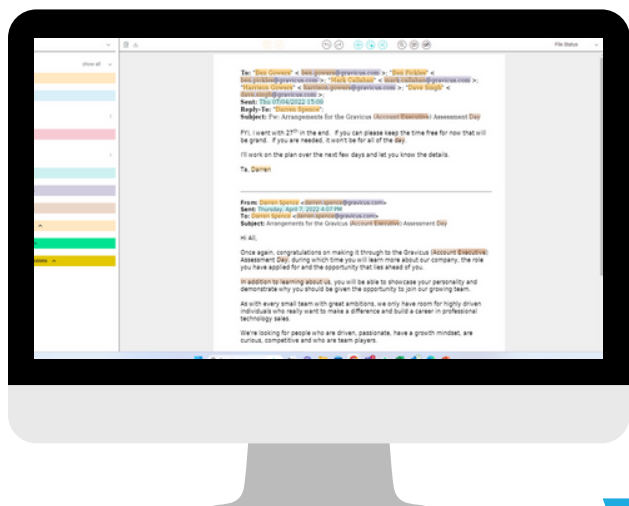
show all

File Status

To: "Ben Gowers" < ben.gowers@gravicus.com >; "Ben Pickles" < ben.pickles@gravicus.com >; "Mark Callahan" < mark.callahan@gravicus.com >; "Harrison Gowers" < harrison.gowers@gravicus.com >; "Dave Singh" < dave.singh@gravicus.com >
Sent: Thu 07/04/2022 15:08
Reply-To: "Darren Spence"
Subject: Fw: Arrangements for the Gravicus (Account Executive) Assessment Day

FYI, I went with $27^{th}$ in the end. If you can please keep the time free for now that will be grand. If you are needed, it won't be for all of the day.

I'll work on the plan over the next few days and let you know the details.

Ta, Darren

From: Darren Spence <darren.spence@gravicus.com>
Sent: Thursday, April 7, 2022 4:07 PM
To: Darren Spence <darren.spence@gravicus.com>
Subject: Arrangements for the Gravicus (Account Executive) Assessment Day

Hi All,

Once again, congratulations on making it through to the Gravicus (Account Executive) Assessment Day, during which time you will learn more about our company, the role you have applied for and the opportunity that lies ahead of you.

In addition to learning about us, you will be able to showcase your personality and demonstrate why you should be given the opportunity to join our growing team.

As with every small team with great ambitions, we only have room for highly driven individuals who really want to make a difference and build a career in professional technology sales.

We're looking for people who are driven, passionate, have a growth mindset, are curious, competitive and who are team players.